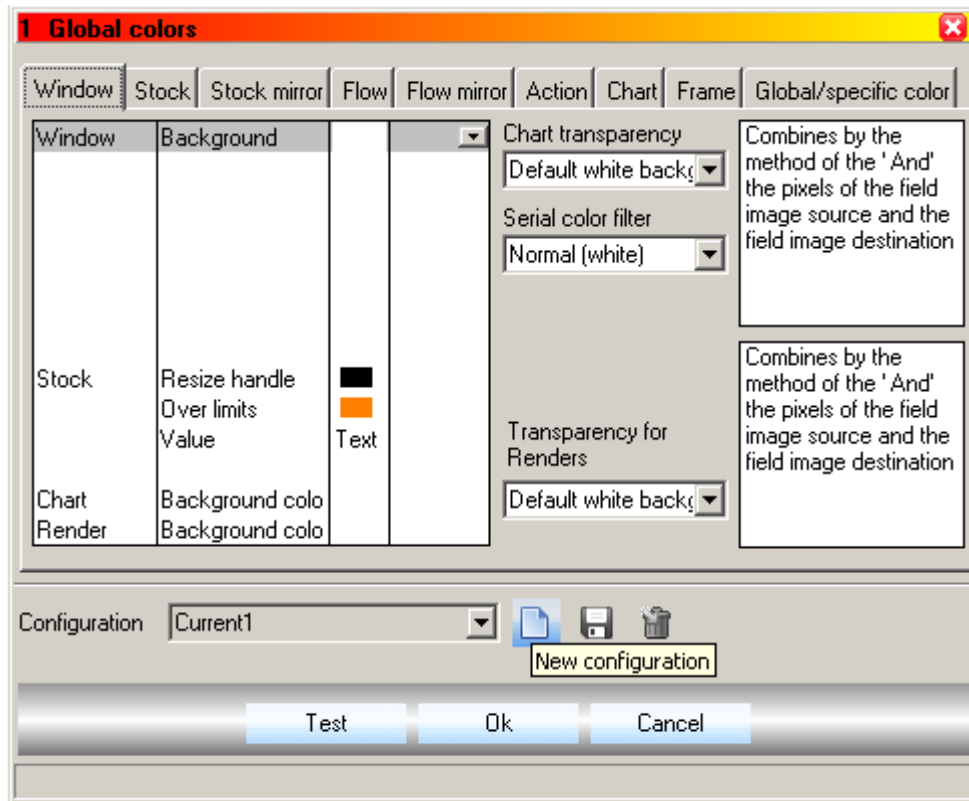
1 Global colors

Window | Stock | Stock mirror | Flow | Flow mirror | Action | Chart | Frame | Global/specific color

| | | | |
|---|---|---|---|
| Window | Background | | |
| Stock | Resize handle | | |
| | Over limits | | |
| | Value | Text | |
| Chart | Background colo | | |
| Render | Background colo | | |

Chart transparency
Default white backg

Serial color filter
Normal (white)

Transparency for Renders
Default white backg

Combines by the method of the ' And' the pixels of the field image source and the field image destination

Combines by the method of the ' And' the pixels of the field image source and the field image destination

Configuration Current1

New configuration

Test Ok Cancel